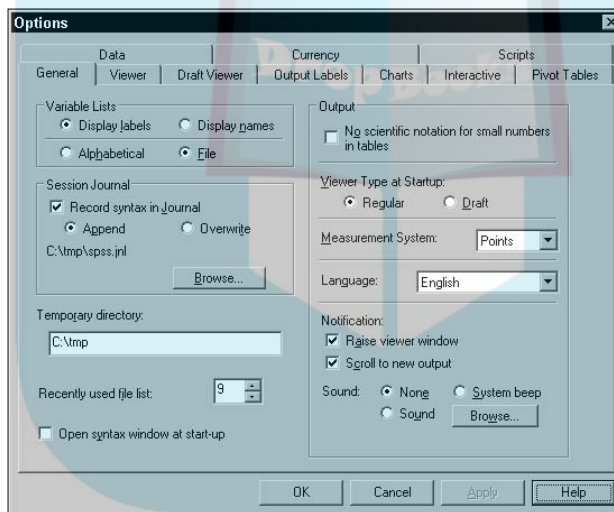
Options

Data | Currency | Scripts
General | Viewer | Draft Viewer | Output Labels | Charts | Interactive | Pivot Tables

Variable Lists
Display labels
Display names
Alphabetical
File

Session Journal
Record syntax in Journal
Append
Overwrite
C:\tmp\spss.jnl
Browse...

Temporary directory:
C:\tmp

Recently used file list: 9

Open syntax window at start-up

Output
No scientific notation for small numbers in tables

Viewer Type at Startup:
Regular
Draft

Measurement System: Points

Language: English

Notification:
Raise viewer window
Scroll to new output

Sound: None
System beep
Sound
Browse...

OK
Cancel
Apply
Help